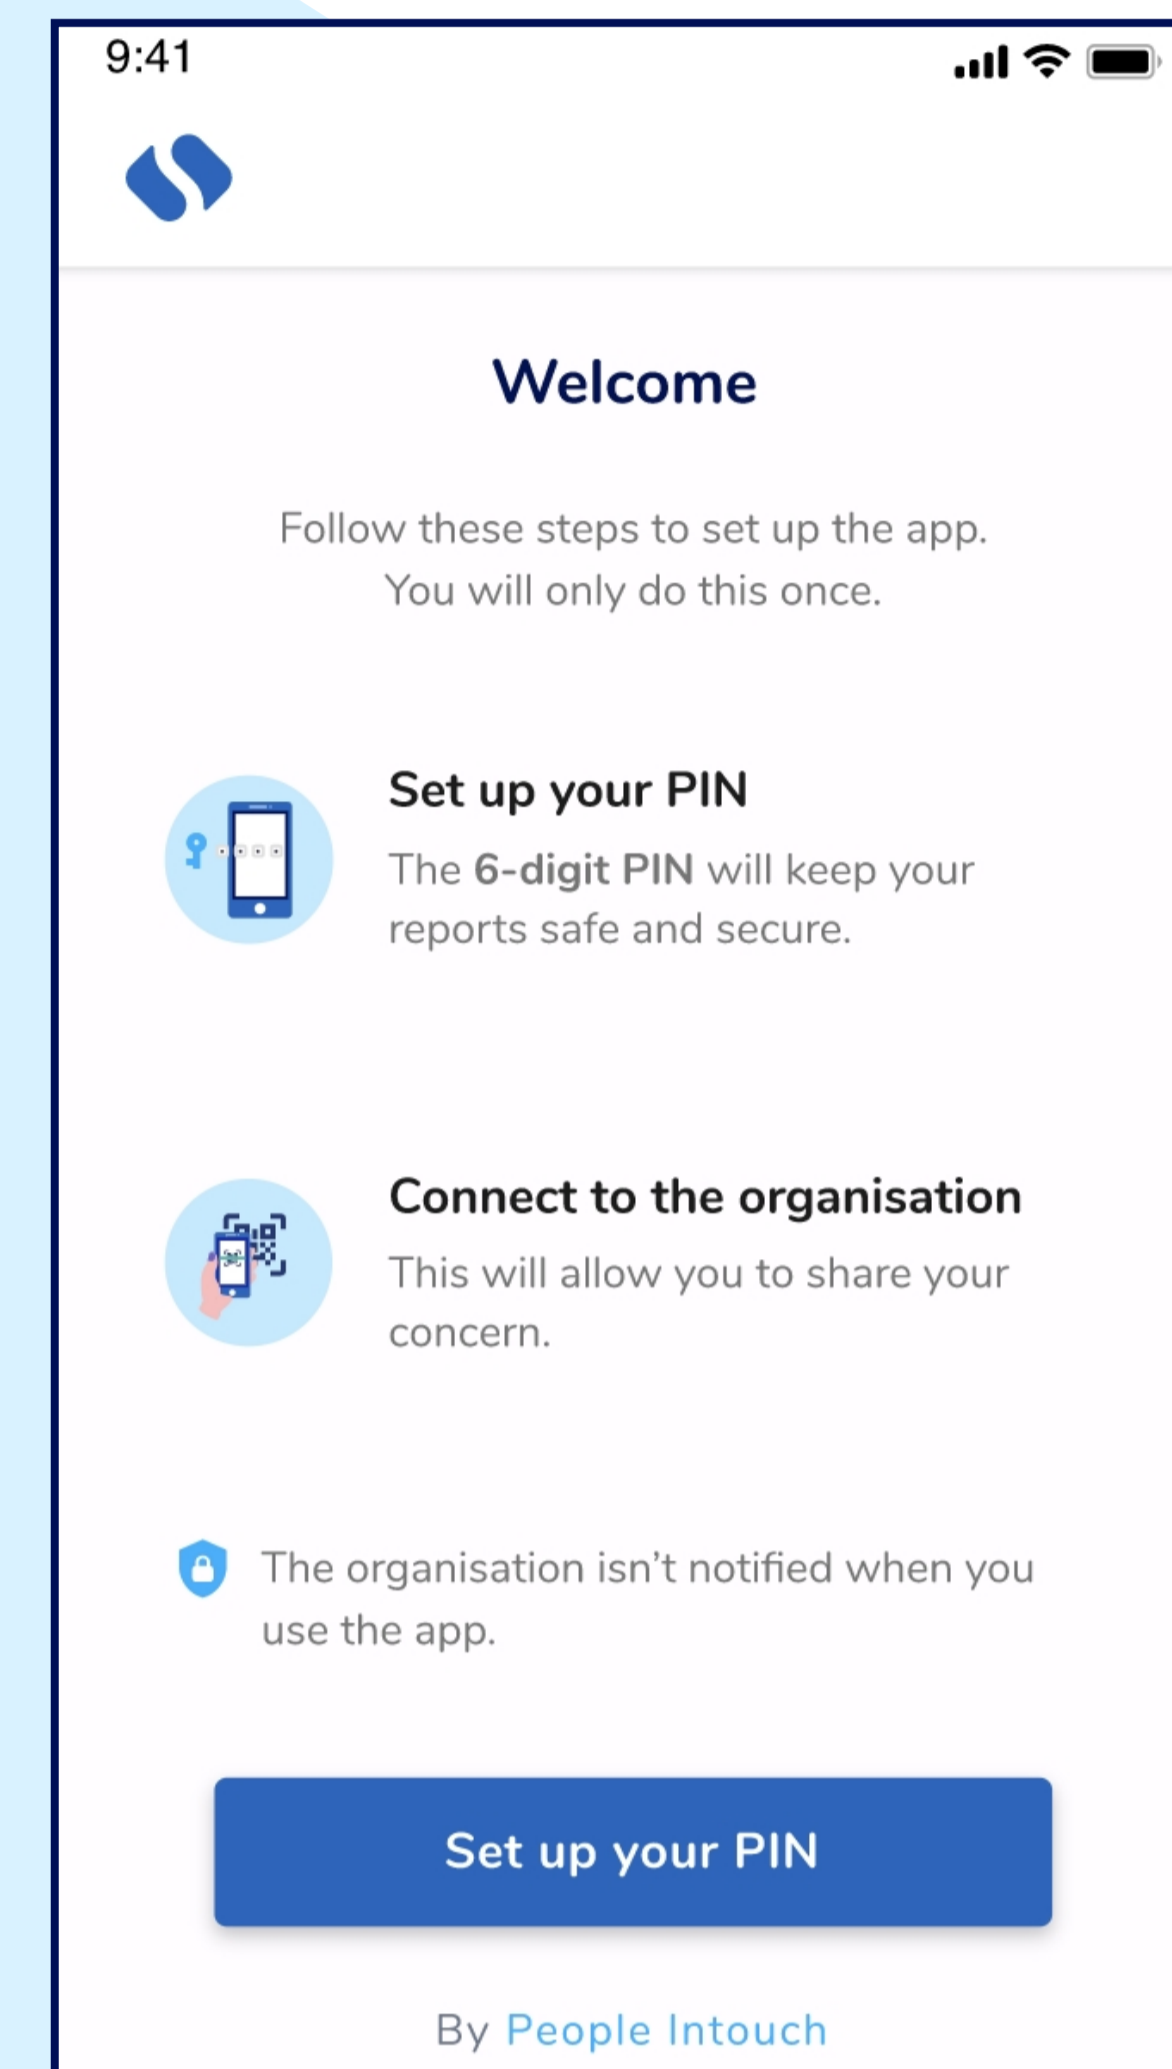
9:41

Welcome

Follow these steps to set up the app. You will only do this once.

Set up your PIN

The 6-digit PIN will keep your reports safe and secure.

Connect to the organisation

This will allow you to share your concern.

The organisation isn't notified when you use the app.

Set up your PIN

By People Intouch